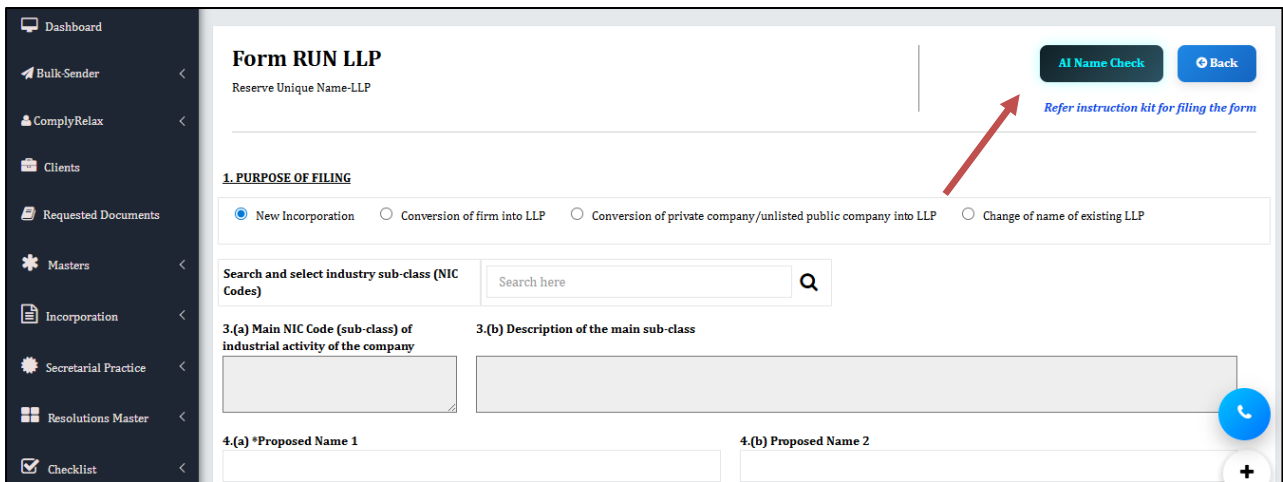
Dashboard
Bulk-Sender
ComplyRelax
Clients
Requested Documents
Masters
Incorporation
Secretarial Practice
Resolutions Master
Checklist

Form RUN LLP
Reserve Unique Name-LLP

AI Name Check
Back
Refer instruction kit for filing the form

1. PURPOSE OF FILING

New Incorporation
Conversion of firm into LLP
Conversion of private company/unlisted public company into LLP
Change of name of existing LLP

Search and select industry sub-class (NIC Codes)
Search here

3.(a) Main NIC Code (sub-class) of industrial activity of the company
3.(b) Description of the main sub-class

4.(a) *Proposed Name 1
4.(b) Proposed Name 2